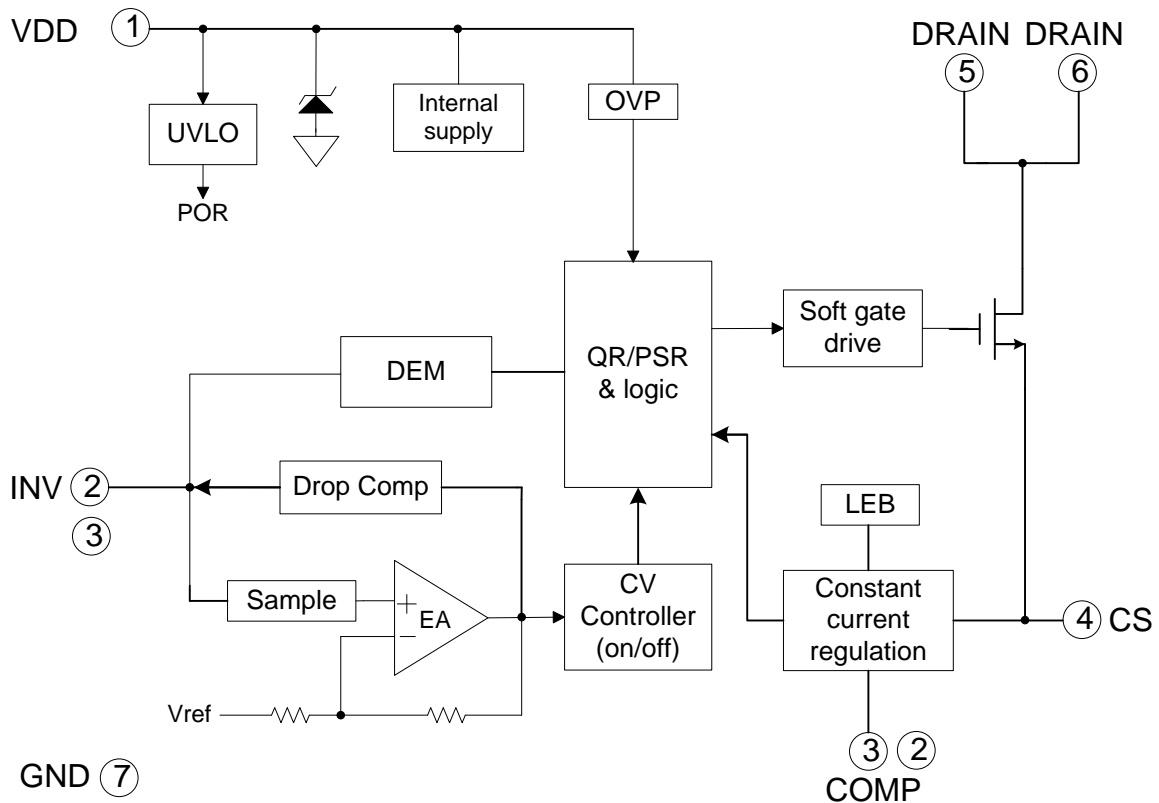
VDD 1

UVLO

POR

Internal supply

OVP

DRAIN DRAIN
5 6

QR/PSR & logic

Soft gate drive

DEM

INV 2

3

Drop Comp

Sample

+
EA
−

CV Controller (on/off)

LEB

Constant current regulation

4 CS

Vref

3 2
COMP

GND 7